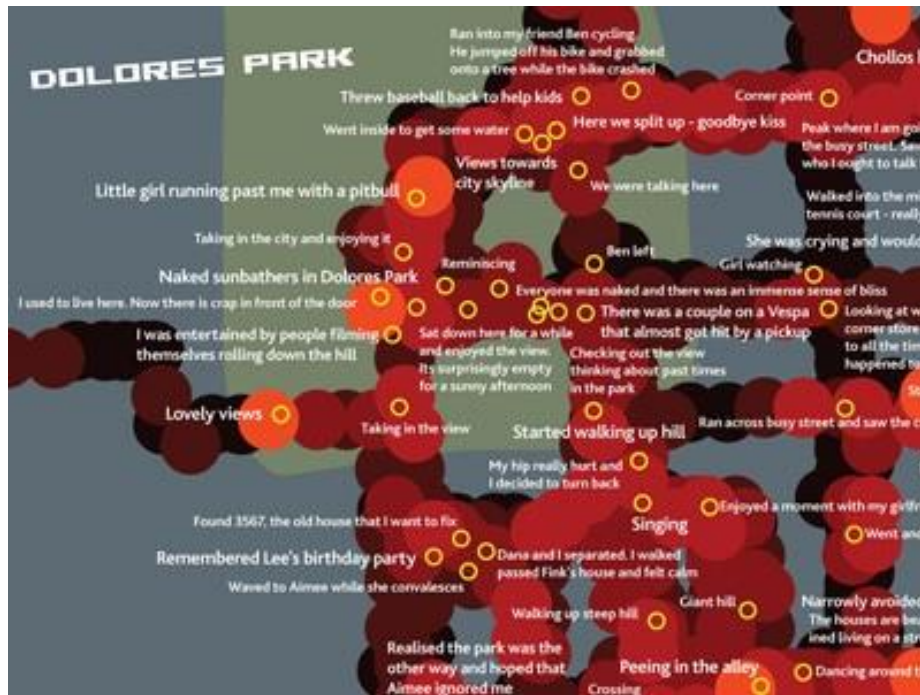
DOLORES PARK

Ran into my friend Ben cycling He jumped off his bike and grabbed onto a tree while the bike crashed

Chollos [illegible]

Threw baseball back to help kids

Corner point

Went inside to get some water

Here we split up - goodbye kiss

Peak where I am go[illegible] the busy street. Se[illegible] who I ought to talk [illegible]

Views towards city skyline

We were talking here

Little girl running past me with a pitbull

Walked into the m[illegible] tennis court - reall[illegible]

Taking in the city and enjoying it

Ben left

She was crying and woul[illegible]

Reminiscing

Girl watching

Naked sunbathers in Dolores Park

Everyone was naked and there was an immense sense of bliss

I used to live here. Now there is crap in front of the door

There was a couple on a Vespa that almost got hit by a pickup

Looking at w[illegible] corner store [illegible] to all the tim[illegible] happened t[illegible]

I was entertained by people filming themselves rolling down the hill

Sat down here for a while and enjoyed the view. Its surprisingly empty for a sunny afternoon

Checking out the view thinking about past times in the park

Lovely views

Taking in the view

Ran across busy street and saw the c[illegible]

Started walking up hill

My hip really hurt and I decided to turn back

Enjoyed a moment with my girlfr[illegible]

Found 3567, the old house that I want to fix

Singing

Went an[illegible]

Remembered Lee's birthday party

Dana and I separated. I walked passed Fink's house and felt calm

Waved to Aimee while she convalesces

Giant hill

Narrowly avoide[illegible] The houses are bea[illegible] ined living on a str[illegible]

Walking up steep hill

Realised the park was the other way and hoped that Aimee ignored me

Peeing in the alley

Dancing around t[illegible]

Crossing